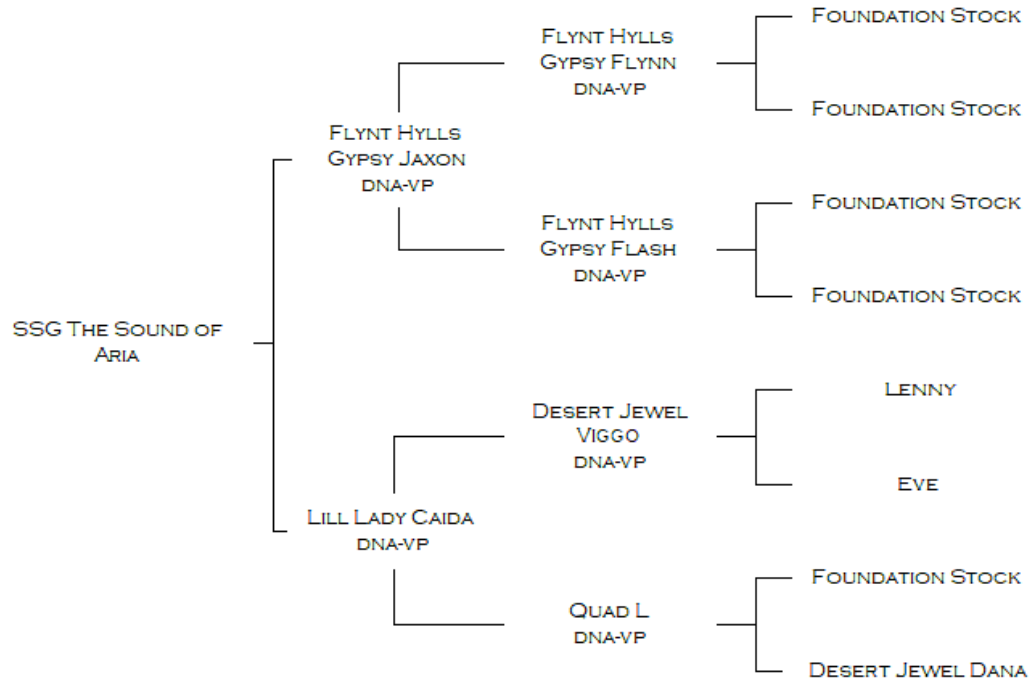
SSG The Sound of Aria

Flynt Hylls Gypsy Jaxon
DNA-VP

Flynt Hylls Gypsy Flynn
DNA-VP

Foundation Stock

Foundation Stock

Flynt Hylls Gypsy Flash
DNA-VP

Foundation Stock

Foundation Stock

Lill Lady Caida
DNA-VP

Desert Jewel Viggo
DNA-VP

Lenny

Eve

Quad L
DNA-VP

Foundation Stock

Desert Jewel Dana